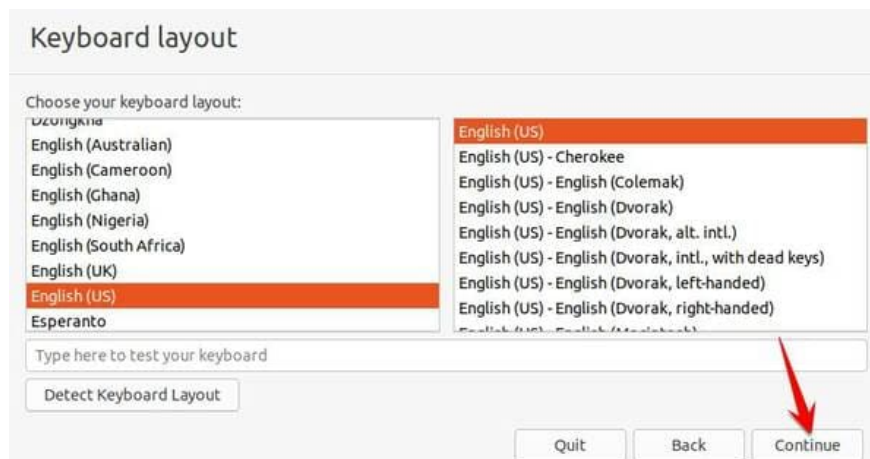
Keyboard layout

Choose your keyboard layout:

Dzongkha
English (Australian)
English (Cameroon)
English (Ghana)
English (Nigeria)
English (South Africa)
English (UK)
English (US)
Esperanto

English (US)
English (US) - Cherokee
English (US) - English (Colemak)
English (US) - English (Dvorak)
English (US) - English (Dvorak, alt. intl.)
English (US) - English (Dvorak, intl., with dead keys)
English (US) - English (Dvorak, left-handed)
English (US) - English (Dvorak, right-handed)
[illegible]

Type here to test your keyboard

Detect Keyboard Layout

Quit
Back
Continue